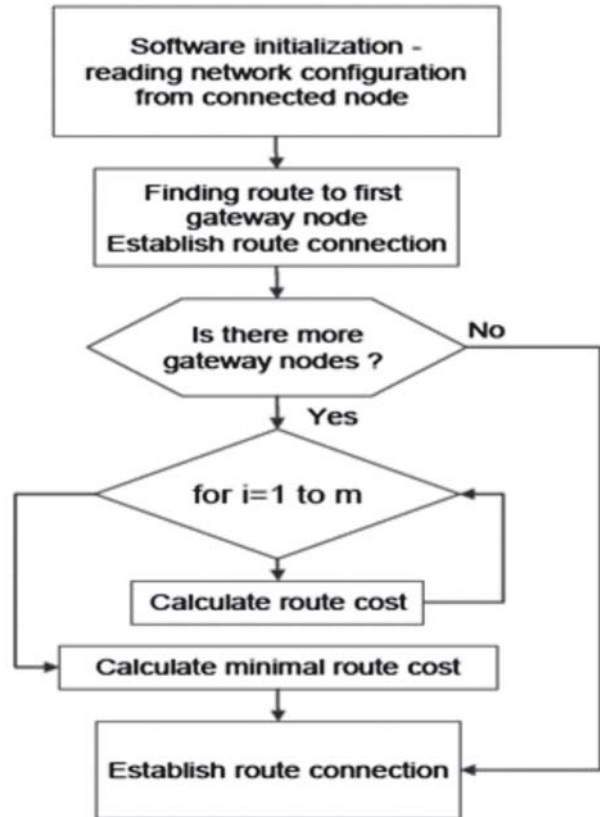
Software initialization - reading network configuration from connected node

Finding route to first gateway node
Establish route connection

Is there more gateway nodes ?

No

Yes

for i=1 to m

Calculate route cost

Calculate minimal route cost

Establish route connection